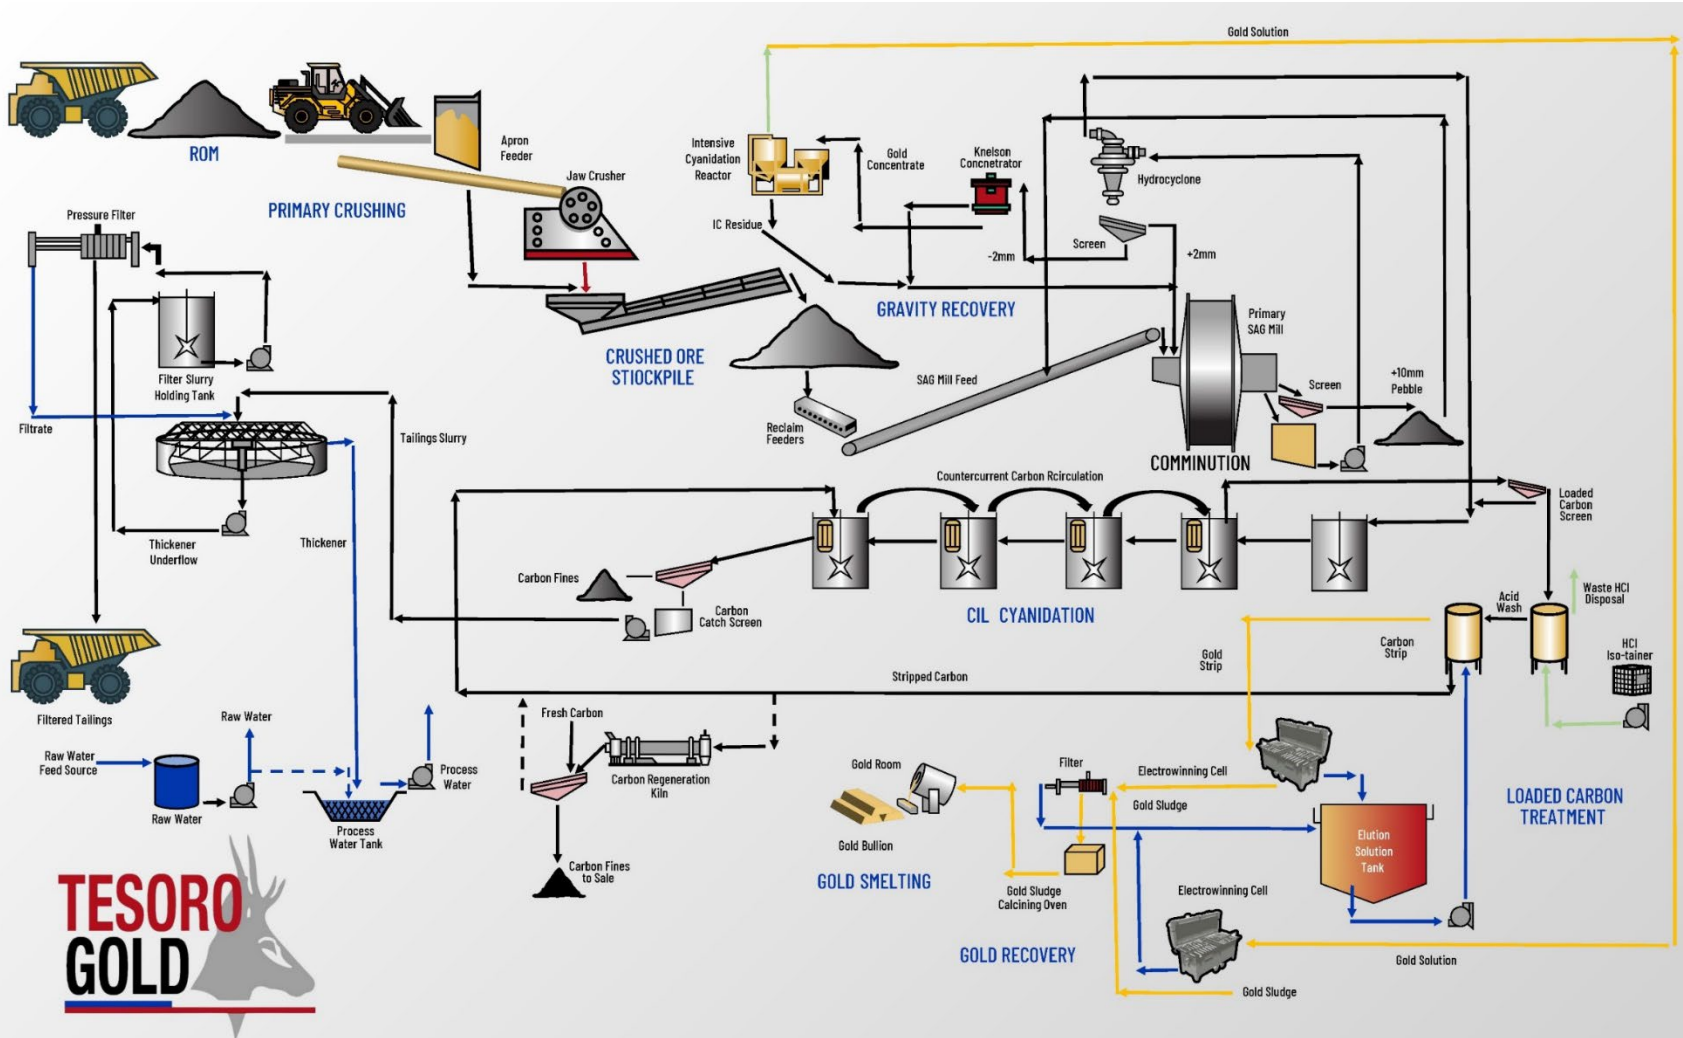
Gold Solution

ROM

Apron Feeder

Jaw Crusher

PRIMARY CRUSHING

Intensive Cyanidation Reactor

Gold Concentrate

Knelson Concnetrator

Hydrocyclone

IC Residue

Screen

-2mm

+2mm

GRAVITY RECOVERY

Pressure Filter

Filter Slurry Holding Tank

CRUSHED ORE STOCKPILE

Primary SAG Mill

SAG Mill Feed

Screen

+10mm Pebble

Filtrate

Tailings Slurry

Reclaim Feeders

COMMINUTION

Countercurrent Carbon Rcirculation

Loaded Carbon Screen

Thickener Underflow

Thickener

Carbon Fines

Carbon Catch Screen

CIL CYANIDATION

Acid Wash

Waste HCl Disposal

Carbon Strip

Gold Strip

HCl Iso-tainer

Stripped Carbon

Filtered Tailings

Raw Water

Fresh Carbon

Raw Water Feed Source

Process Water

Carbon Regeneration Kiln

Gold Room

Filter

Electrowinning Cell

Raw Water

Process Water Tank

Gold Sludge

LOADED CARBON TREATMENT

Gold Bullion

Elution Solution Tank

Carbon Fines to Sale

GOLD SMELTING

Gold Sludge Calcining Oven

Electrowinning Cell

TESORO GOLD

GOLD RECOVERY

Gold Solution

Gold Sludge